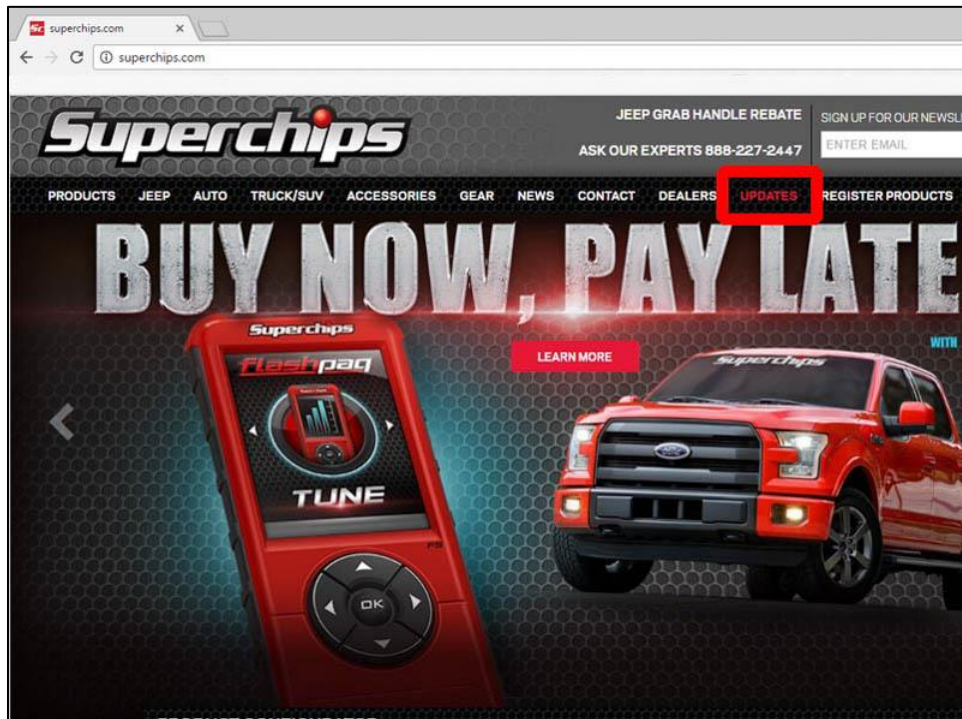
superchips.com ×

superchips.com

Superchips

JEEP GRAB HANDLE REBATE

SIGN UP FOR OUR NEWSL

ASK OUR EXPERTS 888-227-2447

ENTER EMAIL

PRODUCTS JEEP AUTO TRUCK/SUV ACCESSORIES GEAR NEWS CONTACT DEALERS UPDATES REGISTER PRODUCTS

BUY NOW, PAY LATE

WITH

LEARN MORE

Superchips

flashpaq

TUNE

OK

Superchips